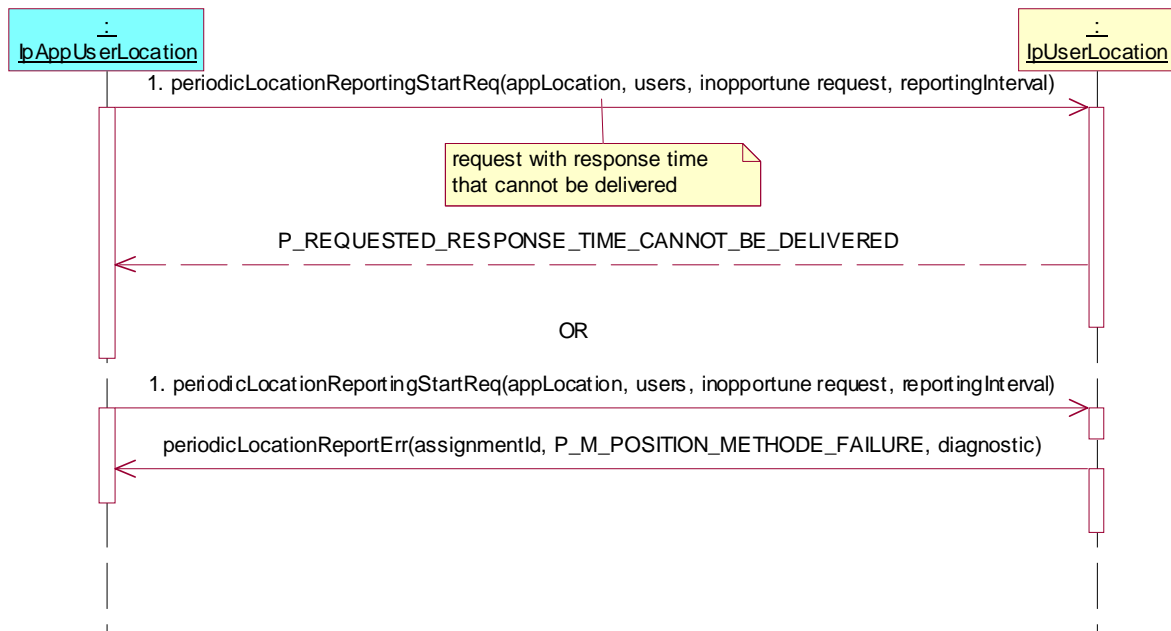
:
IpAppUserLocation

:
IpUserLocation

1. periodicLocationReportingStartReq(appLocation, users, inopportune request, reportingInterval)

request with response time that cannot be delivered

P_REQUESTED_RESPONSE_TIME_CANNOT_BE_DELIVERED

OR

1. periodicLocationReportingStartReq(appLocation, users, inopportune request, reportingInterval)

periodicLocationReportErr(assignmentId, P_M_POSITION_METHODE_FAILURE, diagnostic)